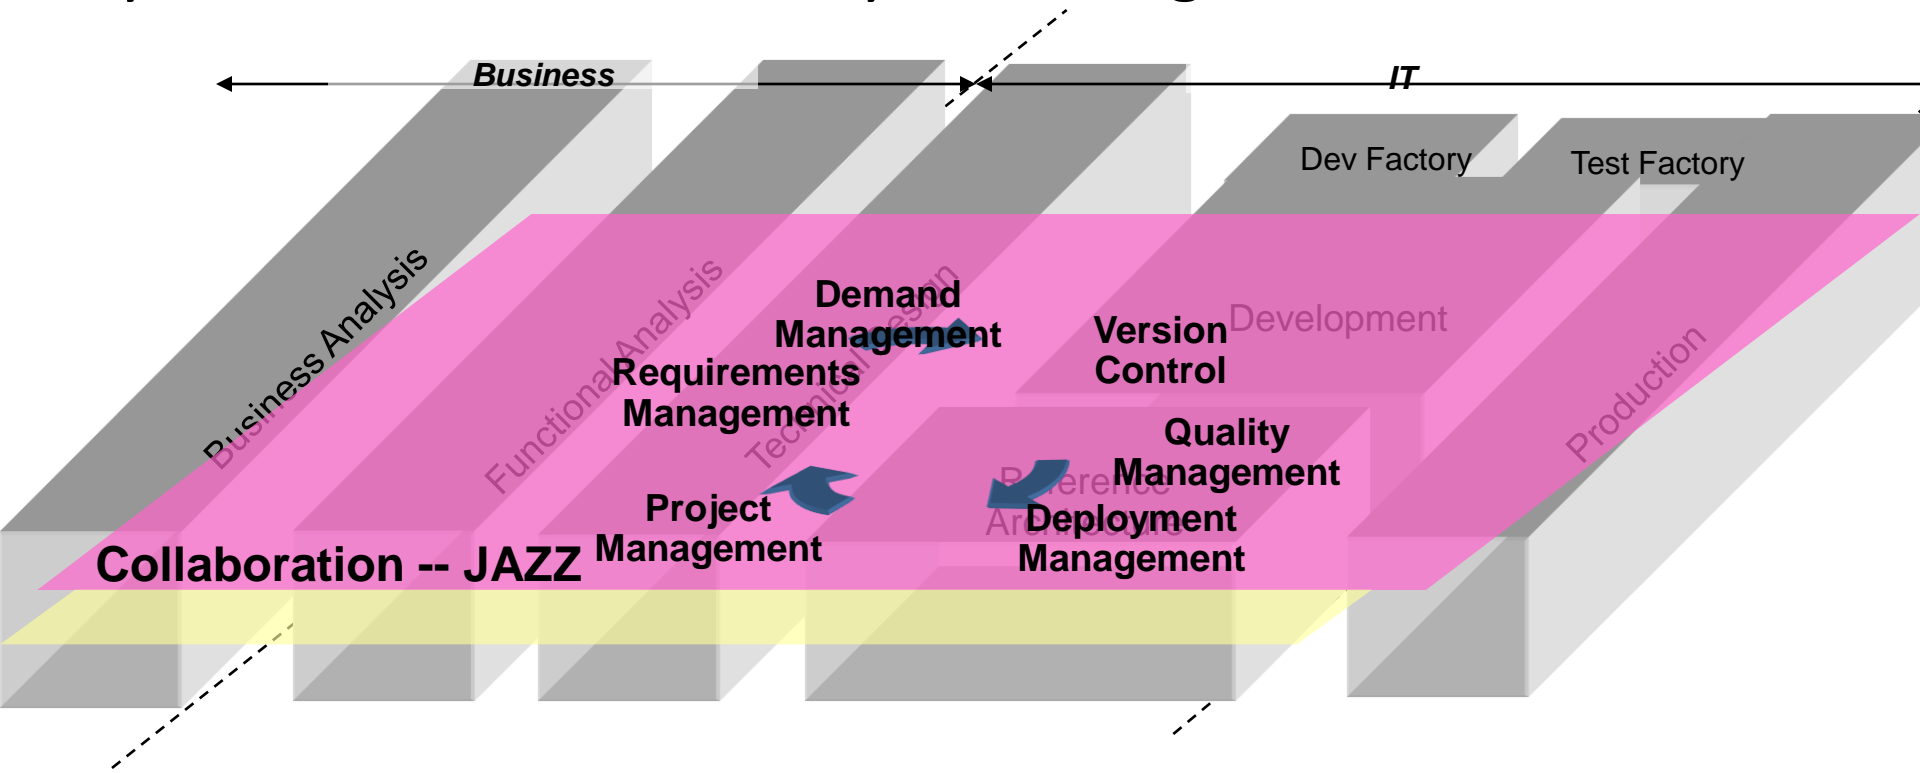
Business

IT

Dev Factory

Test Factory

Business Analysis

Functional Analysis

Technical Design

Development

Production

Reference Architecture

Demand Management

Version Control

Requirements Management

Quality Management

Project Management

Deployment Management

Collaboration -- JAZZ